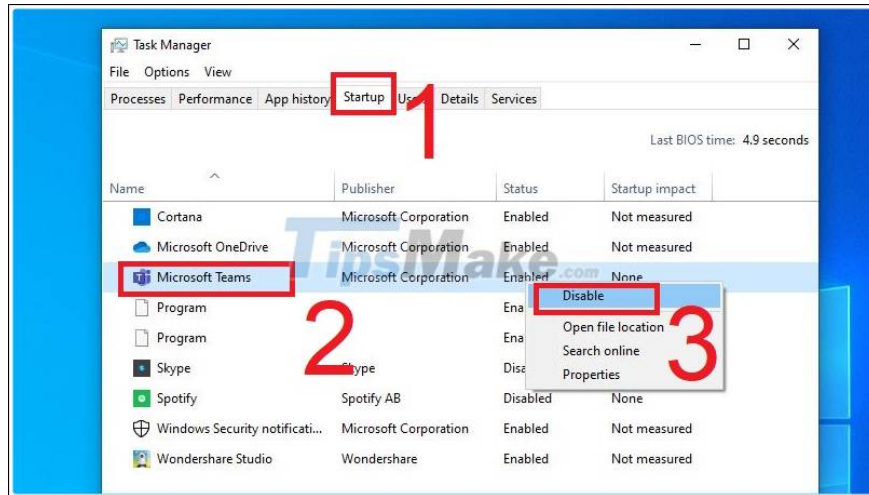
Task Manager

File Options View

Processes Performance App history Startup Us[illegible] Details Services

1

Last BIOS time: 4.9 seconds

| Name | Publisher | Status | Startup impact |
|---|---|---|---|
| Cortana | Microsoft Corporation | Enabled | Not measured |
| Microsoft OneDrive | Microsoft Corporation | Enabled | Not measured |
| Microsoft Teams | Microsoft Corporation | Enabled | None |
| Program | | Ena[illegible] | |
| Program | | Ena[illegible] | |
| Skype | Skype | Disa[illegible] | |
| Spotify | Spotify AB | Disabled | None |
| Windows Security notificati... | Microsoft Corporation | Enabled | Not measured |
| Wondershare Studio | Wondershare | Enabled | Not measured |

TipsMake.com

2

Disable
Open file location
Search online
Properties

3